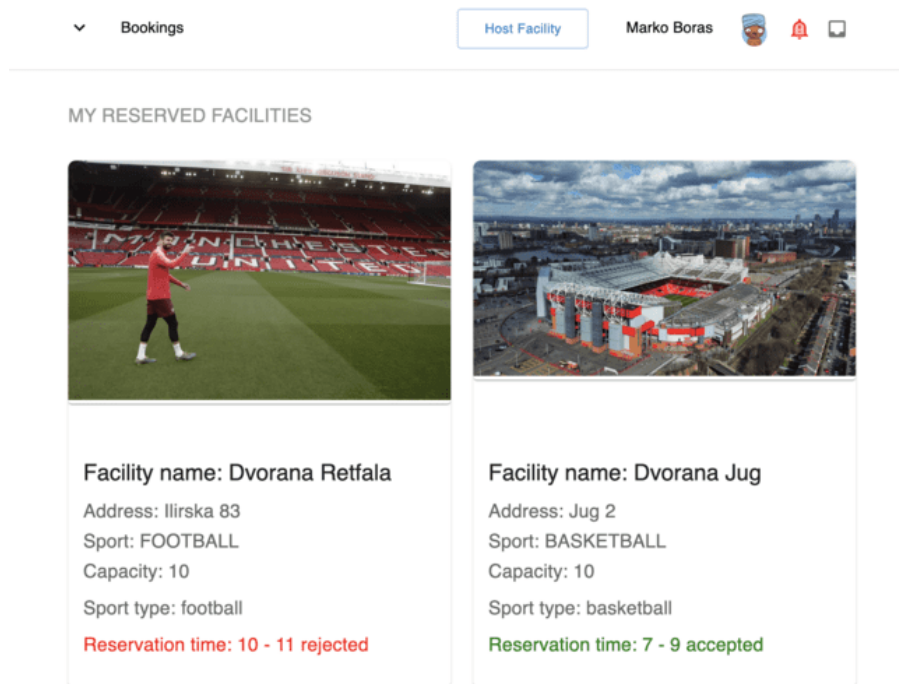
Bookings

Host Facility

Marko Boras

MY RESERVED FACILITIES

MANCHESTER UNITED

Facility name: Dvorana Retfala

Address: Ilirska 83

Sport: FOOTBALL

Capacity: 10

Sport type: football

Reservation time: 10 - 11 rejected

Facility name: Dvorana Jug

Address: Jug 2

Sport: BASKETBALL

Capacity: 10

Sport type: basketball

Reservation time: 7 - 9 accepted